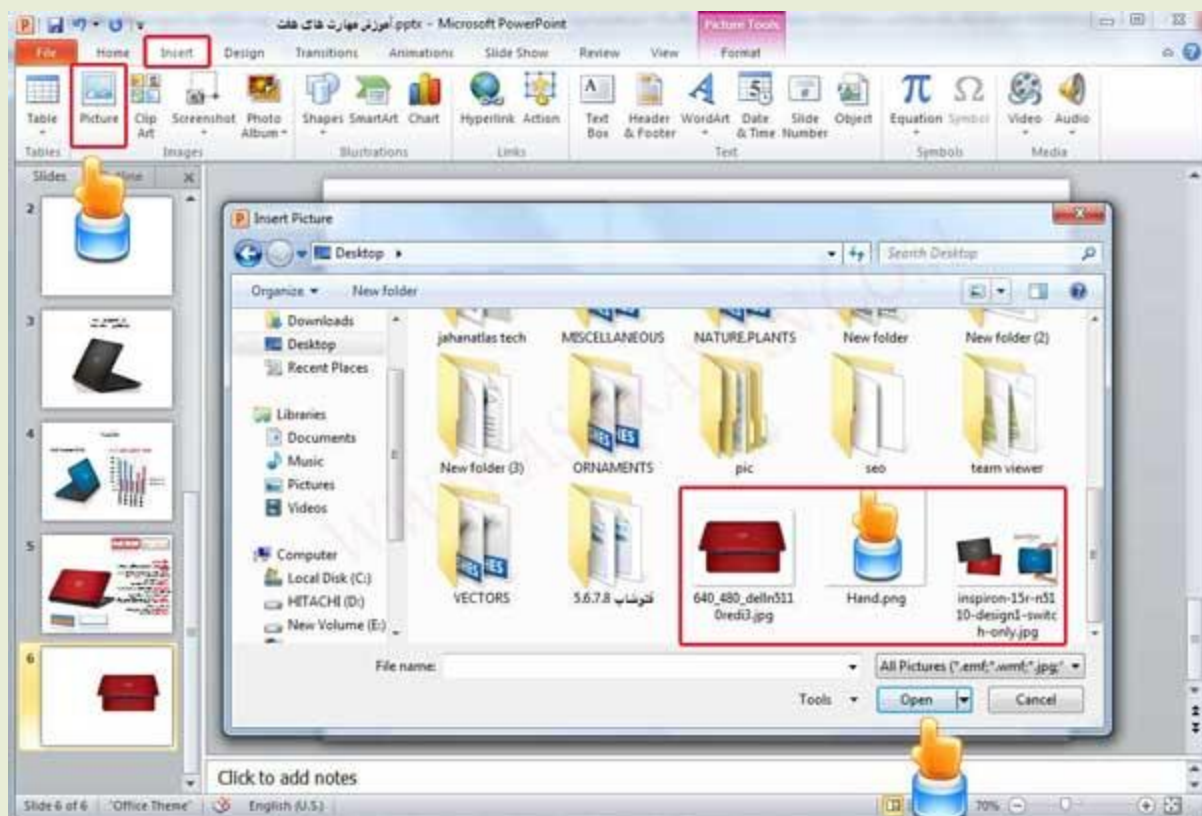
آموزش مهارت های هفت.pptx - Microsoft PowerPoint
Picture Tools
File Home Insert Design Transitions Animations Slide Show Review View Format
Table Picture Clip Art Screenshot Photo Album Shapes SmartArt Chart Hyperlink Action Text Box Header & Footer WordArt Date & Time Slide Number Object Equation Symbol Video Audio
Tables Images Illustrations Links Text Symbols Media
Slides Outline
2
3
4
5
6
Insert Picture
Desktop
Search Desktop
Organize New folder
Downloads
Desktop
Recent Places
Libraries
Documents
Music
Pictures
Videos
Computer
Local Disk (C:)
HITACHI (D:)
New Volume (E:)
jahanatlas tech
MISCELLANEOUS
NATURE.PLANTS
New folder
New folder (2)
New folder (3)
ORNAMENTS
pic
seo
team viewer
VECTORS
فتوشاپ 5.6.7.8
640_480_delln5110redi3.jpg
Hand.png
inspiron-15r-n5110-design1-switch-only.jpg
File name:
All Pictures (*.emf;*.wmf;*.jpg;*
Tools
Open
Cancel
Click to add notes
Slide 6 of 6 "Office Theme" English (U.S.)
70%